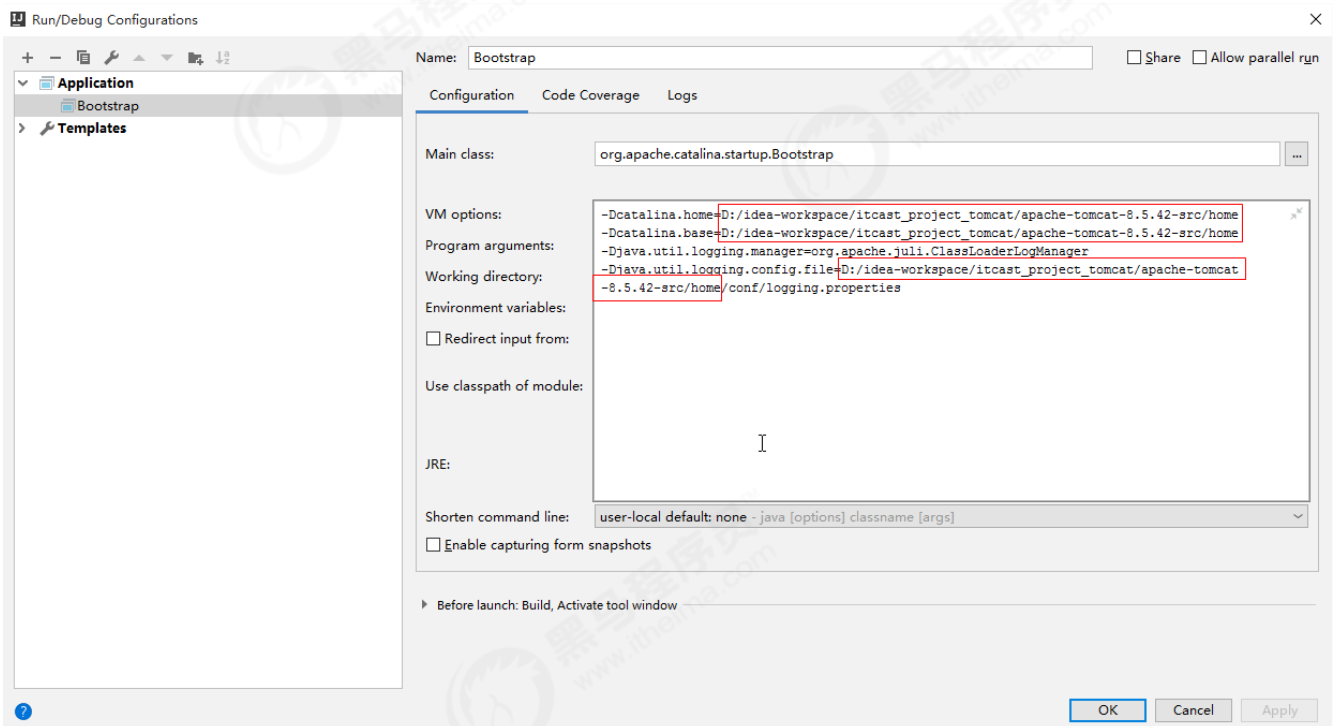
Run/Debug Configurations

Application
Bootstrap
Templates

Name: Bootstrap
Share
Allow parallel run

Configuration
Code Coverage
Logs

Main class: org.apache.catalina.startup.Bootstrap

VM options:
Program arguments:
Working directory:
Environment variables:
Redirect input from:
Use classpath of module:
JRE:

-Dcatalina.home=D:/idea-workspace/itcast_project_tomcat/apache-tomcat-8.5.42-src/home
-Dcatalina.base=D:/idea-workspace/itcast_project_tomcat/apache-tomcat-8.5.42-src/home
-Djava.util.logging.manager=org.apache.juli.ClassLoaderLogManager
-Djava.util.logging.config.file=D:/idea-workspace/itcast_project_tomcat/apache-tomcat-8.5.42-src/home/conf/logging.properties

Shorten command line: user-local default: none - java [options] classname [args]
Enable capturing form snapshots

Before launch: Build, Activate tool window

OK
Cancel
Apply